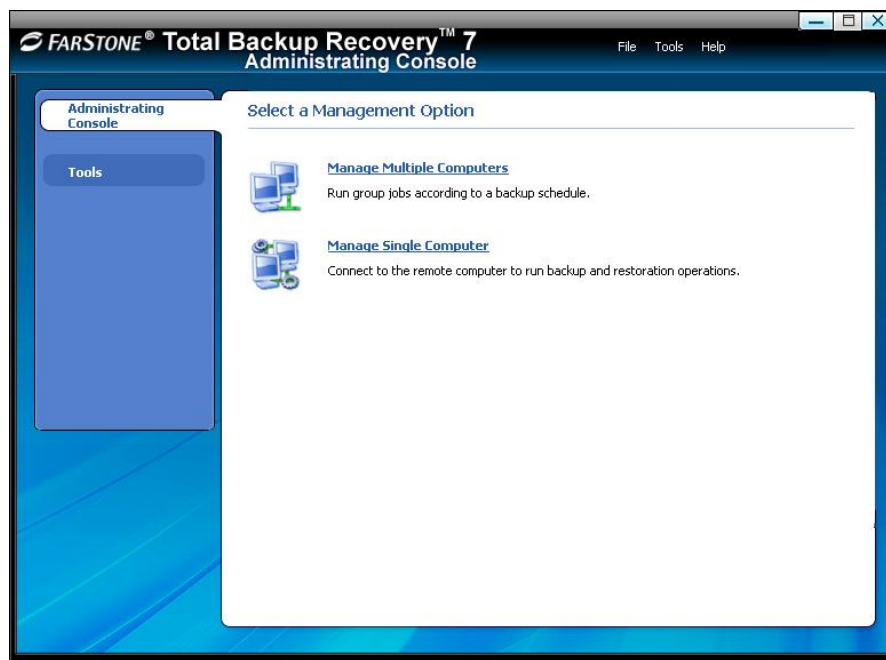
FARSTONE® Total Backup Recovery™ 7
Administrating Console

File Tools Help

Administrating Console

Tools

Select a Management Option

Manage Multiple Computers

Run group jobs according to a backup schedule.

Manage Single Computer

Connect to the remote computer to run backup and restoration operations.